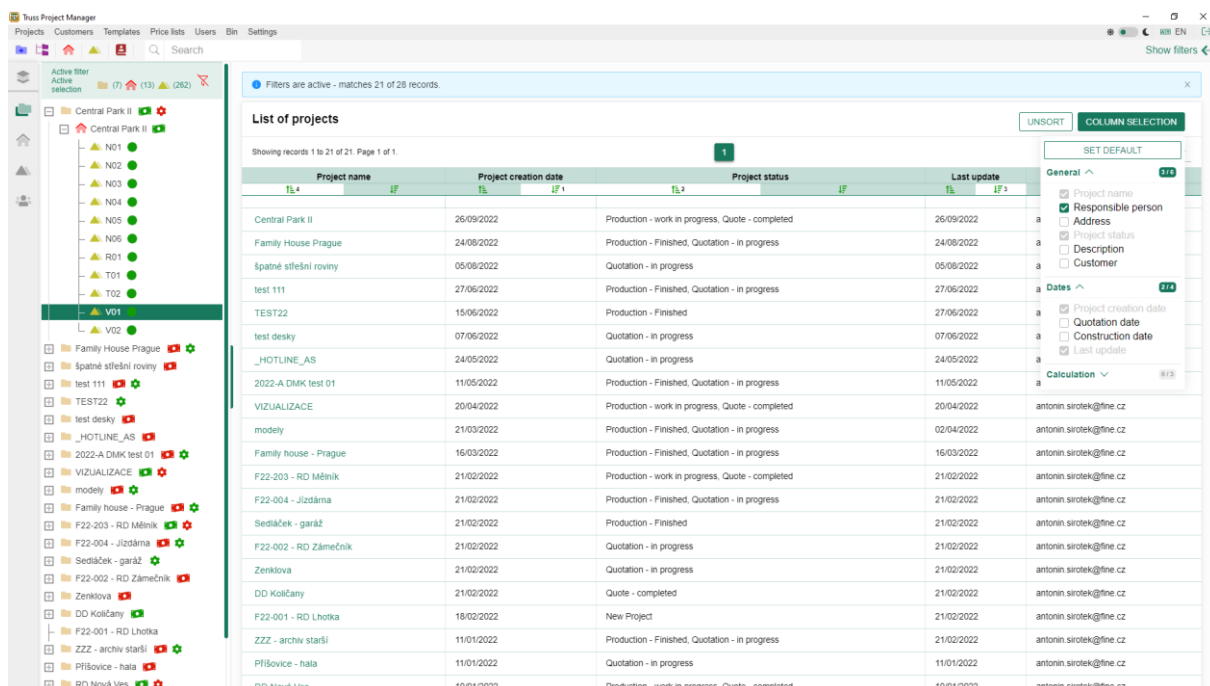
Truss Project Manager

Projects Customers Templates Price lists Users Bin Settings

Search

EN

Show filters

Active filter
Active selection (7) (13) (262)

Central Park II
Central Park II
N01
N02
N03
N04
N05
N06
R01
T01
T02
V01
V02
Family House Prague
špatné střešní roviny
test 111
TEST22
test desky
_HOTLINE_AS
2022-A DMK test 01
VIZUALIZACE
modely
Family house - Prague
F22-203 - RD Mělník
F22-004 - Jízdárna
Sedláček - garáž
F22-002 - RD Zámečník
Zenklova
DD Količany
F22-001 - RD Lhotka
ZZZ - archiv starší
Příšovice - hala
RD Nová Ves

Filters are active - matches 21 of 28 records.

List of projects

UNSORT COLUMN SELECTION

Showing records 1 to 21 of 21. Page 1 of 1.

1

| Project name | Project creation date | Project status | Last update | |
|---|---|---|---|---|
| Central Park II | 26/09/2022 | Production - work in progress, Quote - completed | 26/09/2022 | a |
| Family House Prague | 24/08/2022 | Production - Finished, Quotation - in progress | 24/08/2022 | a |
| špatné střešní roviny | 05/08/2022 | Quotation - in progress | 05/08/2022 | a |
| test 111 | 27/06/2022 | Production - Finished, Quotation - in progress | 27/06/2022 | a |
| TEST22 | 15/06/2022 | Production - Finished | 27/06/2022 | a |
| test desky | 07/06/2022 | Quotation - in progress | 07/06/2022 | a |
| _HOTLINE_AS | 24/05/2022 | Quotation - in progress | 24/05/2022 | a |
| 2022-A DMK test 01 | 11/05/2022 | Production - Finished, Quotation - in progress | 11/05/2022 | a |
| VIZUALIZACE | 20/04/2022 | Production - work in progress, Quote - completed | 20/04/2022 | antonin.sirotek@fine.cz |
| modely | 21/03/2022 | Production - Finished, Quotation - in progress | 02/04/2022 | antonin.sirotek@fine.cz |
| Family house - Prague | 16/03/2022 | Production - Finished, Quotation - in progress | 16/03/2022 | antonin.sirotek@fine.cz |
| F22-203 - RD Mělník | 21/02/2022 | Production - work in progress, Quote - completed | 21/02/2022 | antonin.sirotek@fine.cz |
| F22-004 - Jízdárna | 21/02/2022 | Production - Finished, Quotation - in progress | 21/02/2022 | antonin.sirotek@fine.cz |
| Sedláček - garáž | 21/02/2022 | Production - Finished | 21/02/2022 | antonin.sirotek@fine.cz |
| F22-002 - RD Zámečník | 21/02/2022 | Quotation - in progress | 21/02/2022 | antonin.sirotek@fine.cz |
| Zenklova | 21/02/2022 | Quotation - in progress | 21/02/2022 | antonin.sirotek@fine.cz |
| DD Količany | 21/02/2022 | Quote - completed | 21/02/2022 | antonin.sirotek@fine.cz |
| F22-001 - RD Lhotka | 18/02/2022 | New Project | 21/02/2022 | antonin.sirotek@fine.cz |
| ZZZ - archiv starší | 11/01/2022 | Production - Finished, Quotation - in progress | 21/02/2022 | antonin.sirotek@fine.cz |
| Příšovice - hala | 11/01/2022 | Quotation - in progress | 11/01/2022 | antonin.sirotek@fine.cz |

SET DEFAULT
General 3/6
Project name
Responsible person
Address
Project status
Description
Customer
Dates 2/4
Project creation date
Quotation date
Construction date
Last update
Calculation 0/3